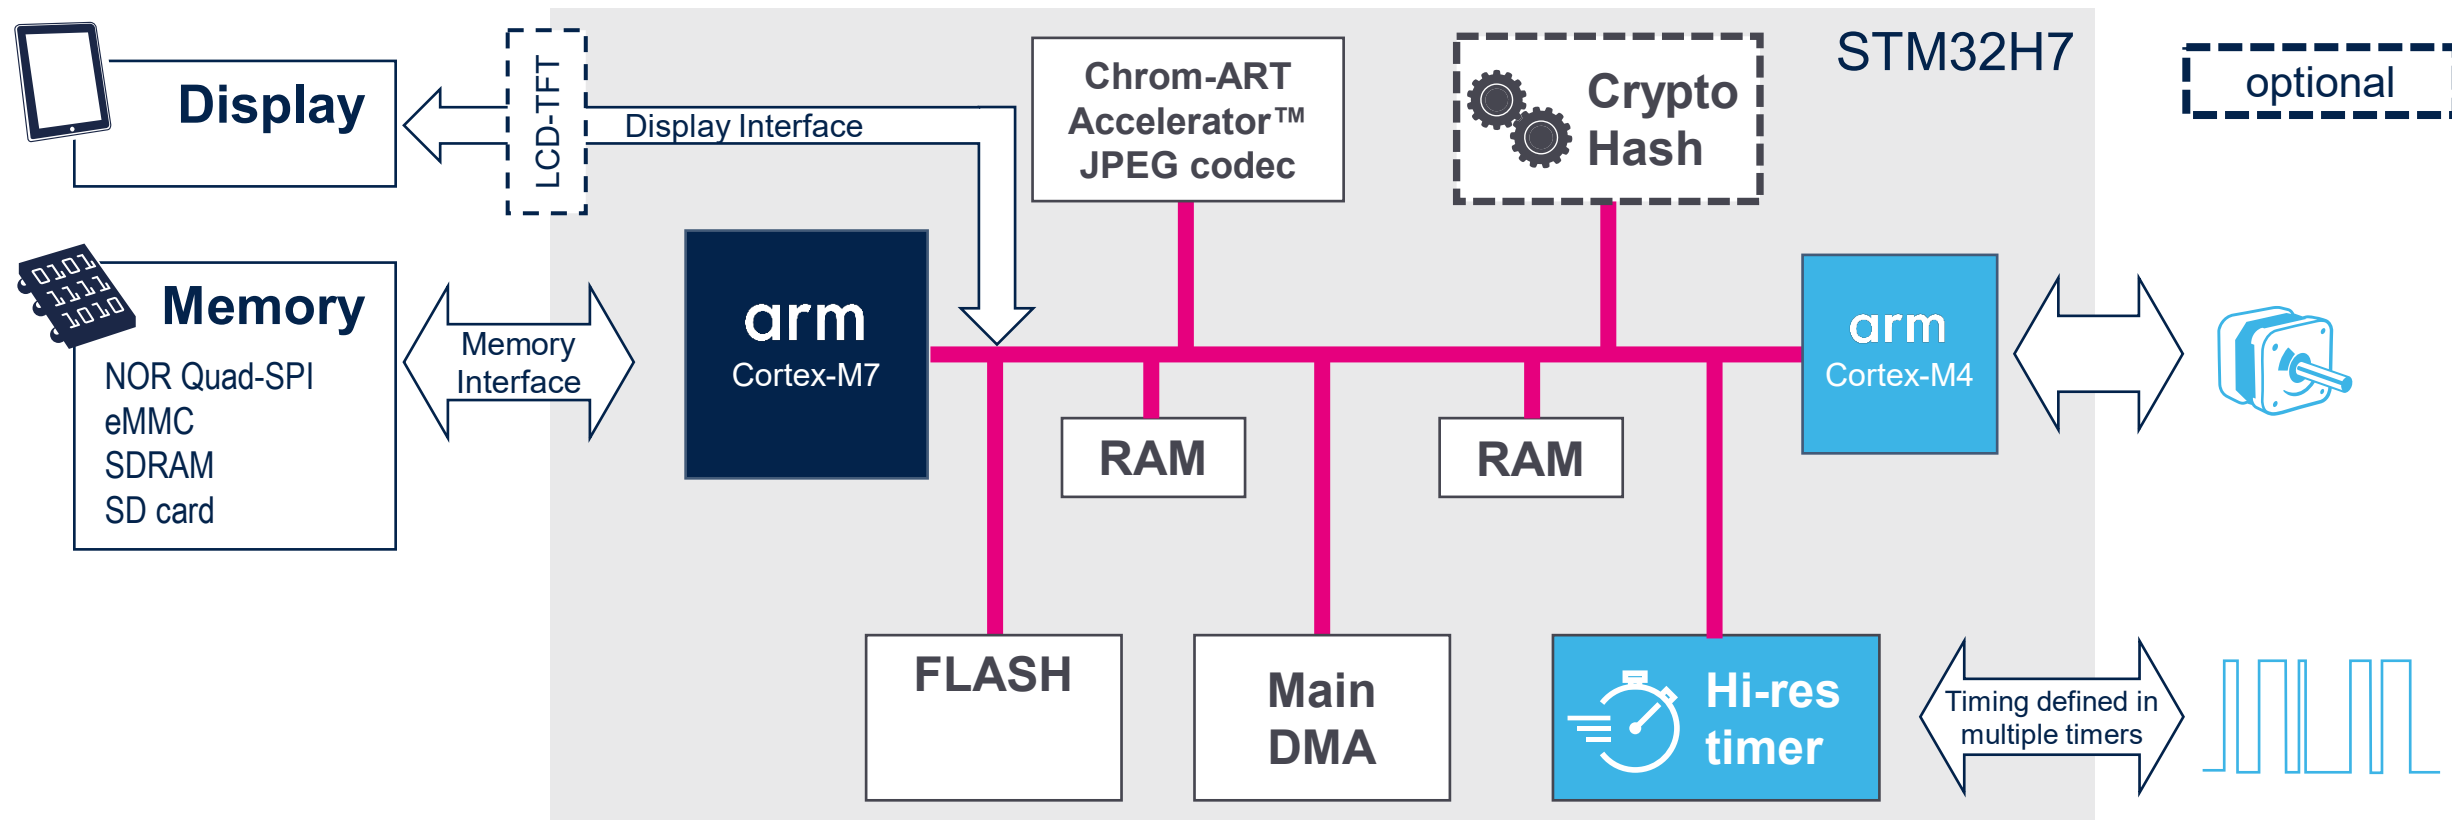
Display

LCD-TFT

Display Interface

Chrom-ART Accelerator™ JPEG codec

Crypto Hash

STM32H7

optional

0101
1111
1010

Memory

NOR Quad-SPI
eMMC
SDRAM
SD card

Memory Interface

arm
Cortex-M7

RAM

RAM

arm
Cortex-M4

FLASH

Main DMA

Hi-res timer

Timing defined in multiple timers